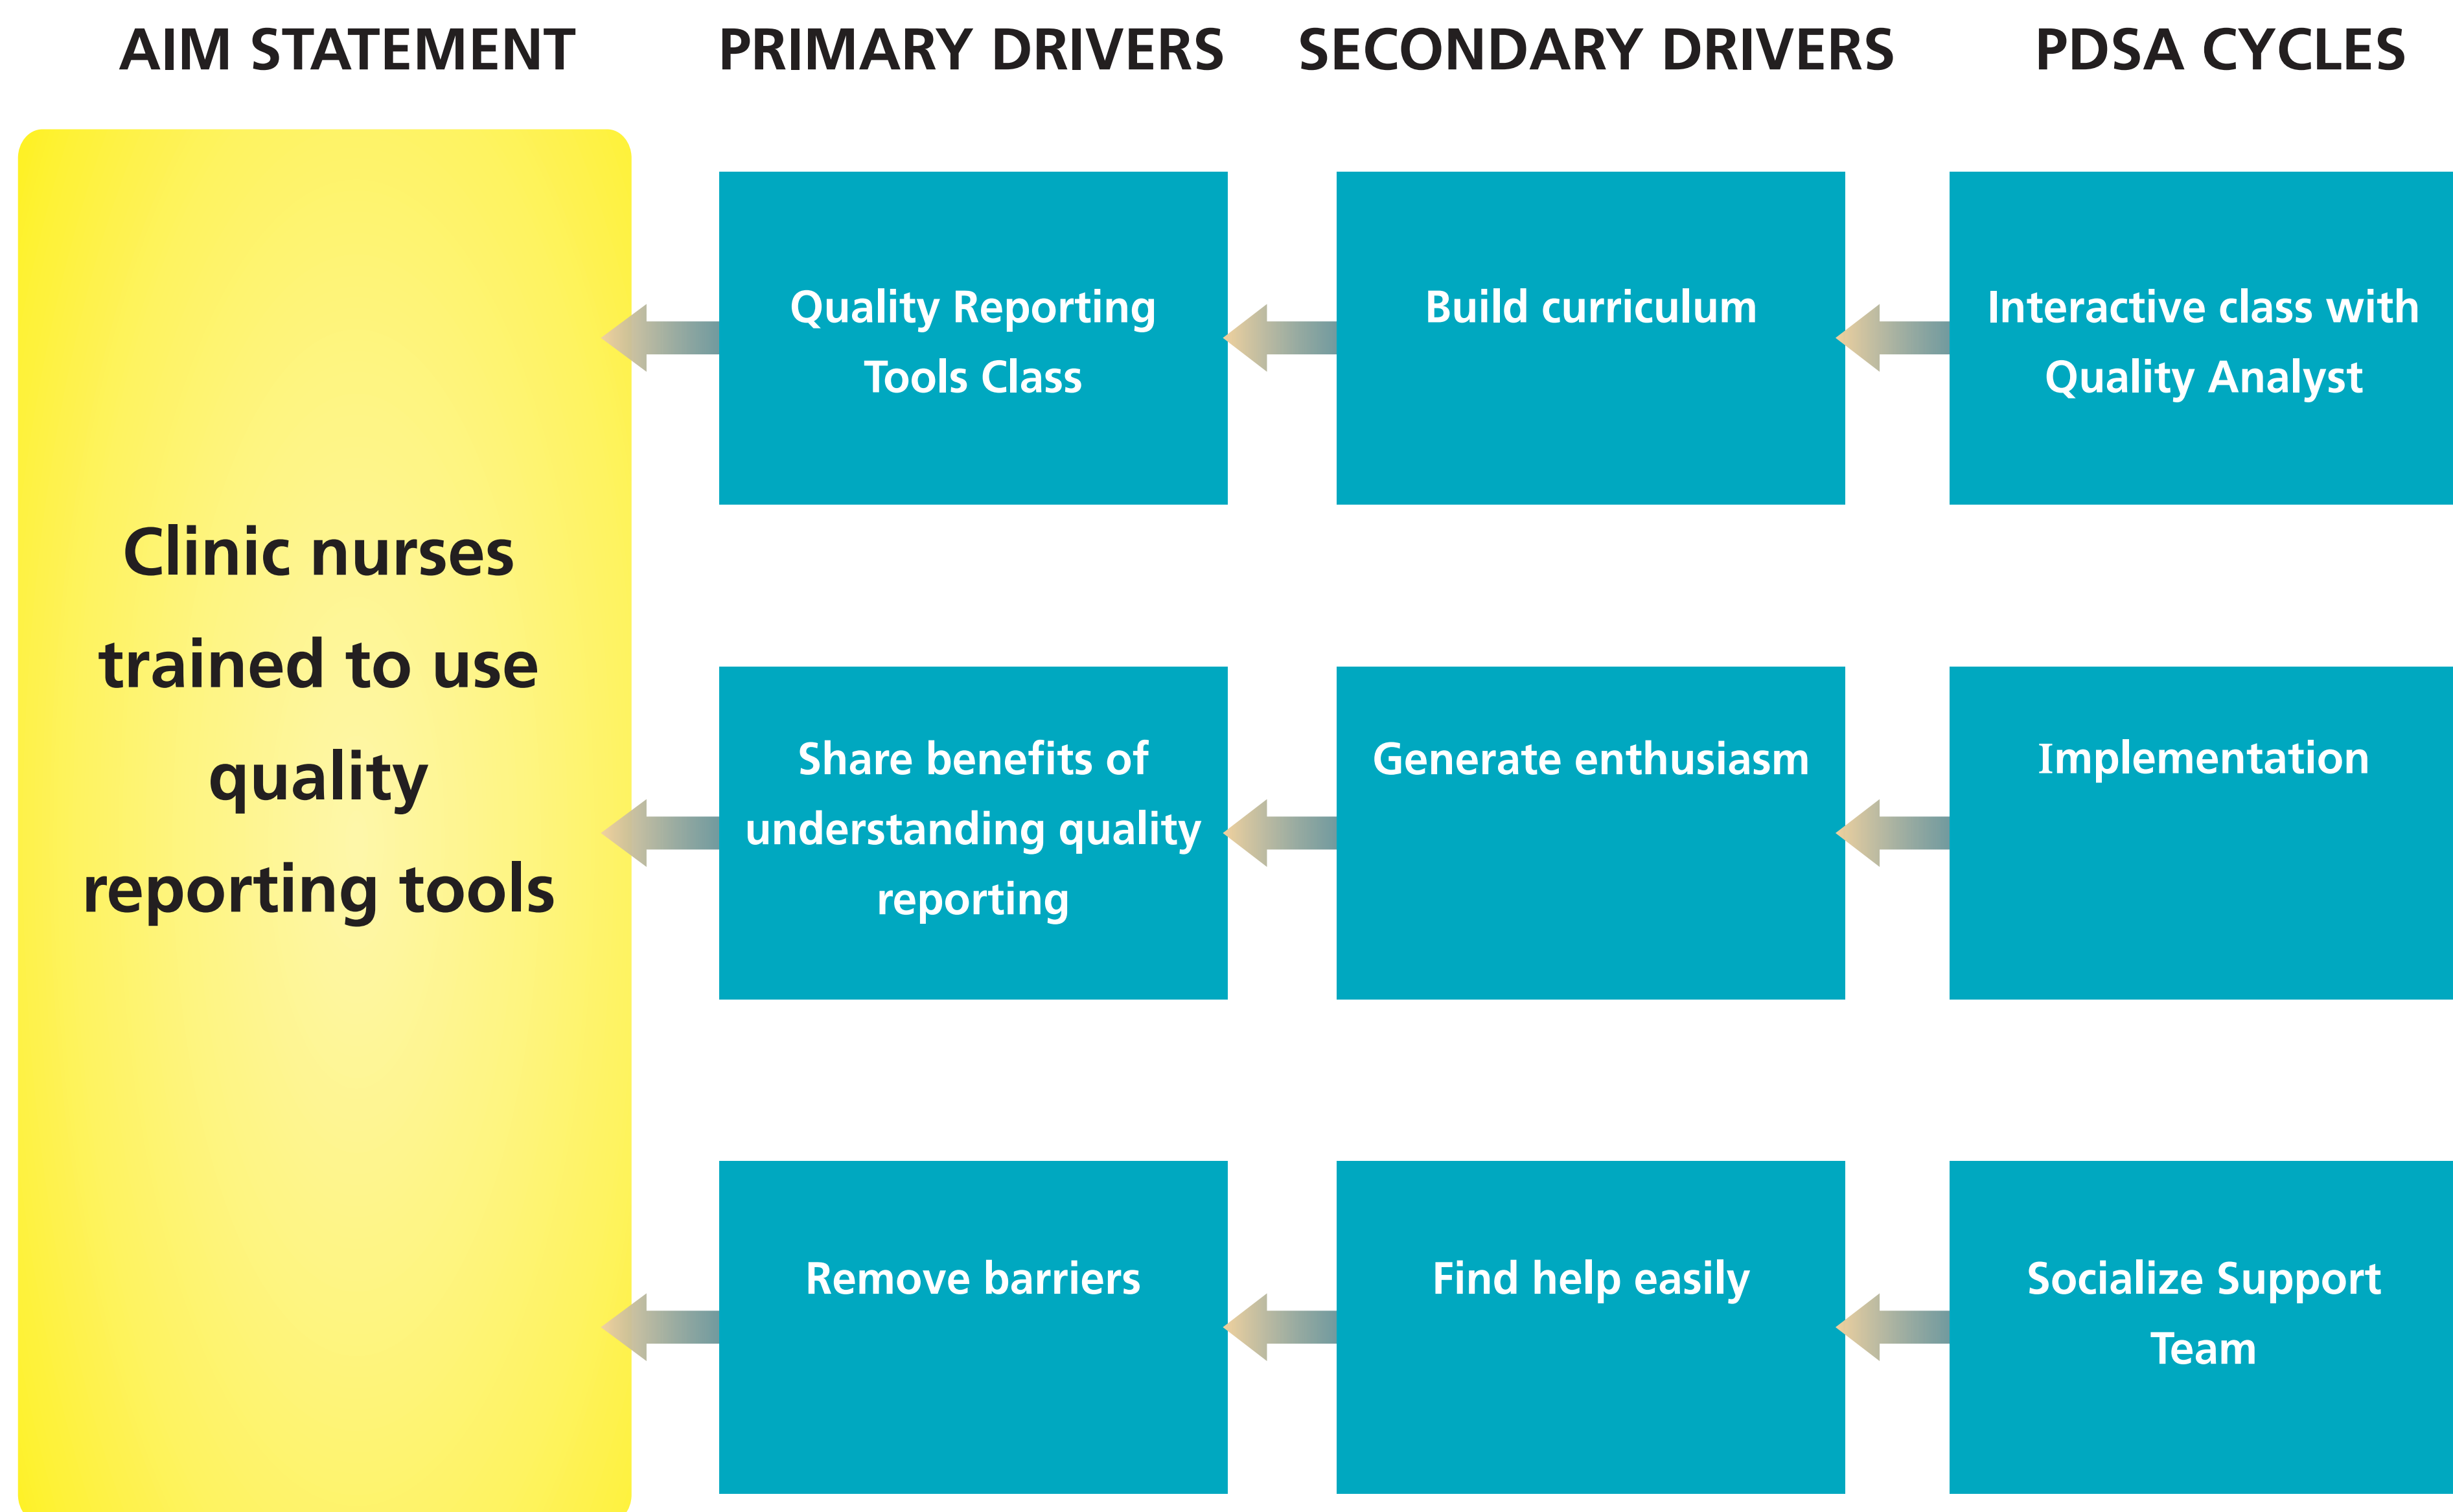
AIM STATEMENT

PRIMARY DRIVERS

SECONDARY DRIVERS

PDSA CYCLES

Clinic nurses trained to use quality reporting tools

Quality Reporting Tools Class

Build curriculum

Interactive class with Quality Analyst

Share benefits of understanding quality reporting

Generate enthusiasm

Implementation

Remove barriers

Find help easily

Socialize Support Team